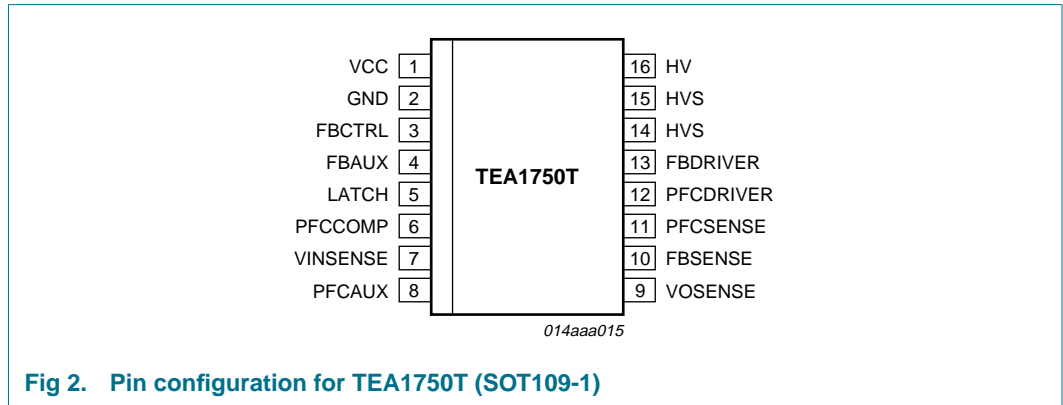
VCC 1
GND 2
FBCTRL 3
FBAUX 4
LATCH 5
PFCCOMP 6
VINSENSE 7
PFCAUX 8

TEA1750T

16 HV
15 HVS
14 HVS
13 FBDRIVER
12 PFCDRIVER
11 PFCSENSE
10 FBSENSE
9 VOSENSE

014aaa015

Fig 2. Pin configuration for TEA1750T (SOT109-1)